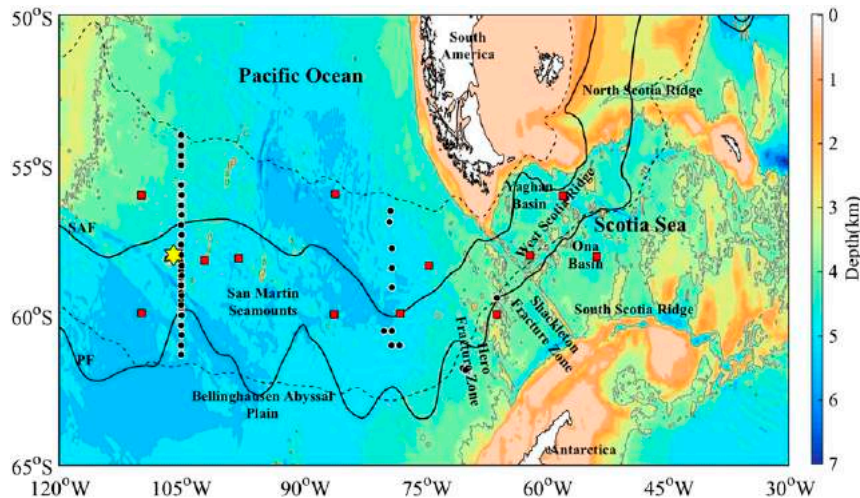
50°S
55°S
60°S
65°S
120°W
105°W
90°W
75°W
60°W
45°W
30°W
Pacific Ocean
South America
North Scotia Ridge
Yaghan Basin
West Scotia Ridge
Scotia Sea
Ona Basin
SAF
San Martin Seamounts
South Scotia Ridge
Shackleton Fracture Zone
Hero Fracture Zone
PF
Bellinghausen Abyssal Plain
Antarectica
Depth(km)
0
1
2
3
4
5
6
7